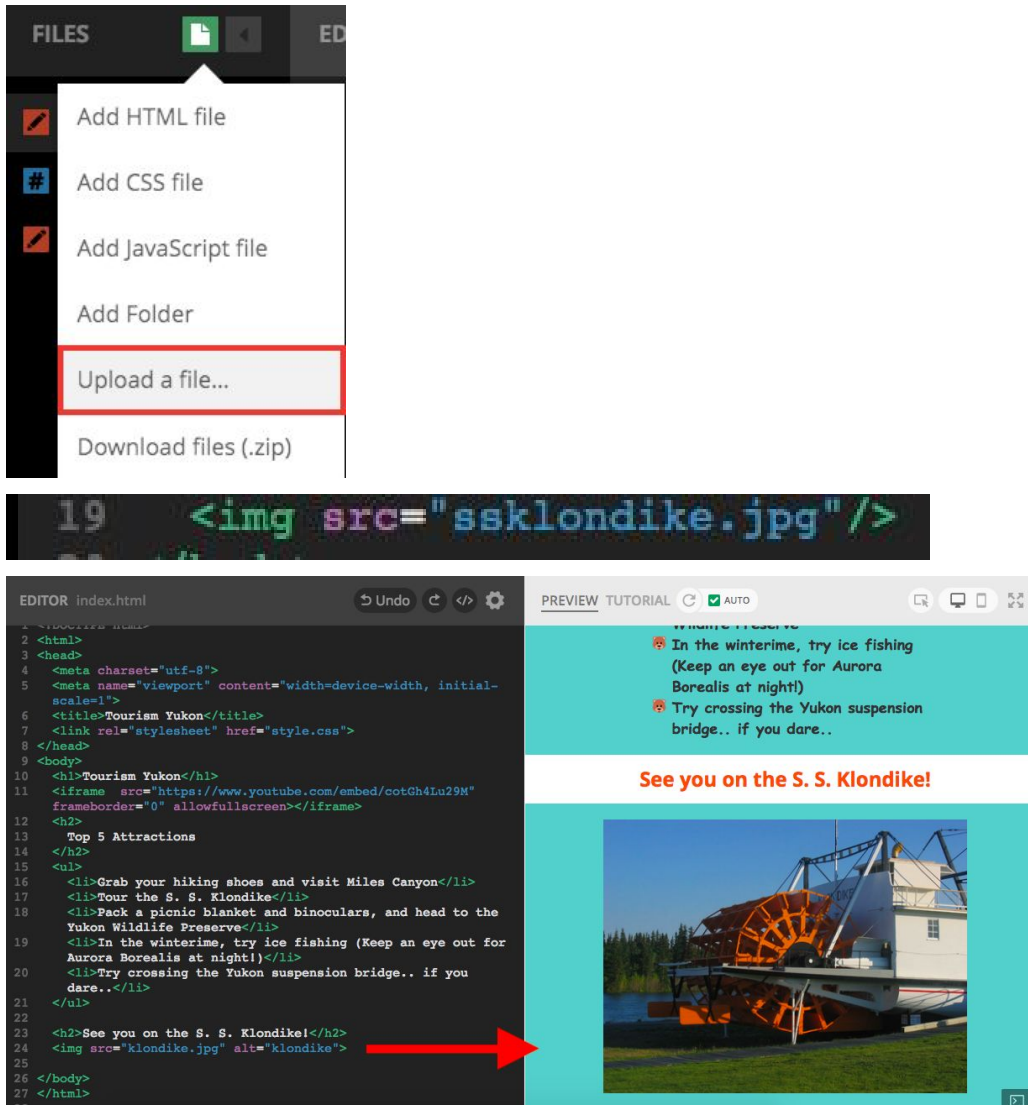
FILES

ED

Add HTML file

Add CSS file

Add JavaScript file

Add Folder

Upload a file...

Download files (.zip)

19 <img src="ssklondike.jpg"/>

EDITOR index.html

Undo

PREVIEW TUTORIAL AUTO

1 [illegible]
2 <html>
3 <head>
4 <meta charset="utf-8">
5 <meta name="viewport" content="width=device-width, initial-scale=1">
6 <title>Tourism Yukon</title>
7 <link rel="stylesheet" href="style.css">
8 </head>
9
10 <body>
10 <h1>Tourism Yukon</h1>
11 <iframe src="https://www.youtube.com/embed/cotGh4Lu29M" frameborder="0" allowfullscreen></iframe>
12 <h2>
13 Top 5 Attractions
14 </h2>
15 <ul>
16 <li>Grab your hiking shoes and visit Miles Canyon</li>
17 <li>Tour the S. S. Klondike</li>
18 <li>Pack a picnic blanket and binoculars, and head to the Yukon Wildlife Preserve</li>
19 <li>In the winterime, try ice fishing (Keep an eye out for Aurora Borealis at night!)</li>
20 <li>Try crossing the Yukon suspension bridge.. if you dare..</li>
21 </ul>
22
23 <h2>See you on the S. S. Klondike!</h2>
24 <img src="klondike.jpg" alt="klondike">
25
26 </body>
27 </html>

Wildlife Preserve
In the winterime, try ice fishing (Keep an eye out for Aurora Borealis at night!)
Try crossing the Yukon suspension bridge.. if you dare..

See you on the S. S. Klondike!